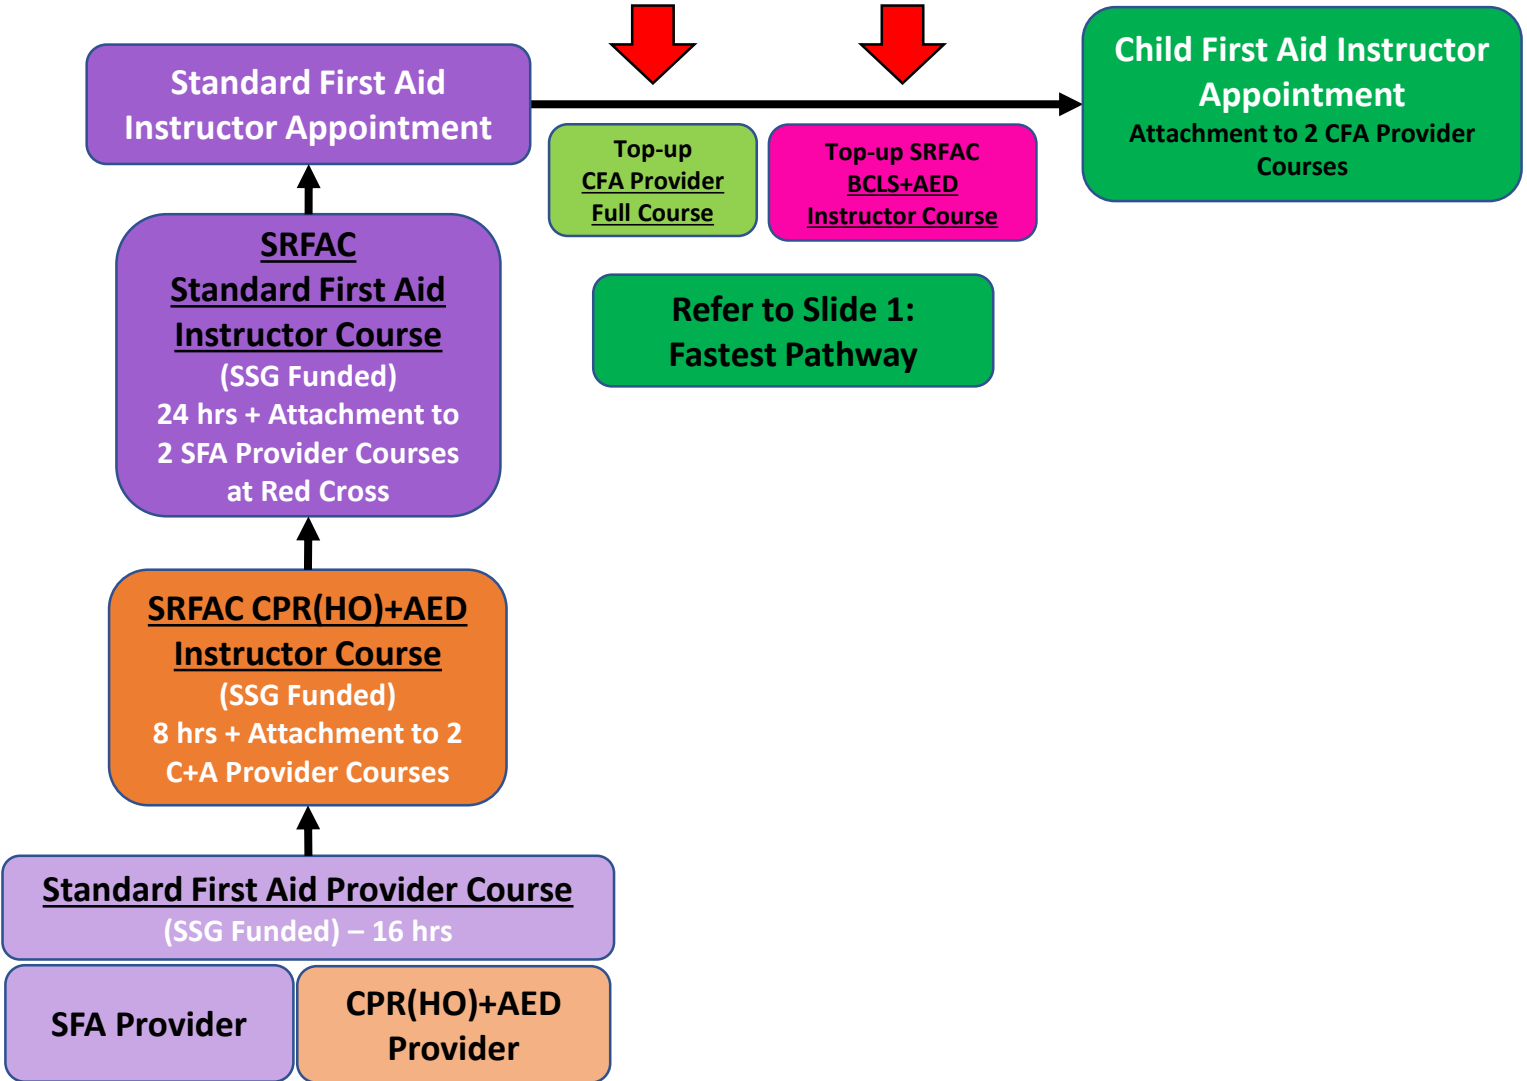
Standard First Aid Instructor Appointment

Top-up
CFA Provider
Full Course

Top-up SRFAC
BCLS+AED
Instructor Course

Child First Aid Instructor Appointment
Attachment to 2 CFA Provider Courses

Refer to Slide 1:
Fastest Pathway

SRFAC
Standard First Aid
Instructor Course
(SSG Funded)
24 hrs + Attachment to 2 SFA Provider Courses at Red Cross

SRFAC CPR(HO)+AED
Instructor Course
(SSG Funded)
8 hrs + Attachment to 2 C+A Provider Courses

Standard First Aid Provider Course
(SSG Funded) – 16 hrs

SFA Provider

CPR(HO)+AED
Provider